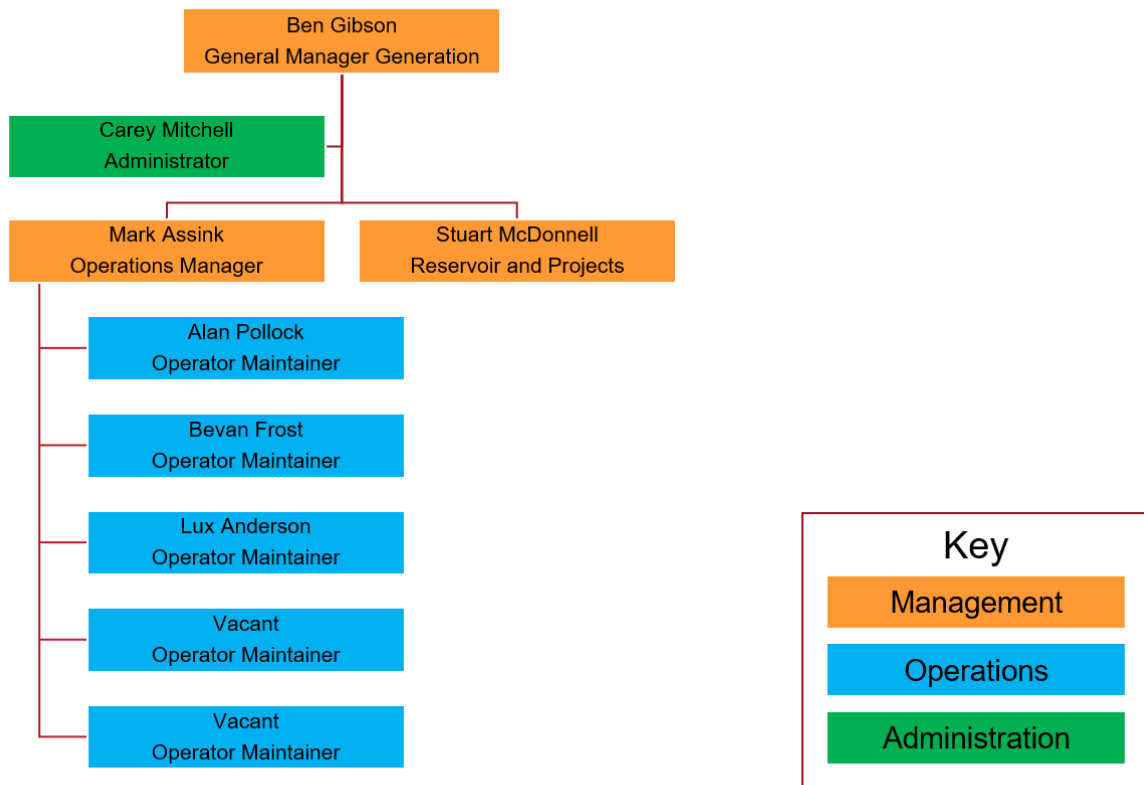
Ben Gibson
General Manager Generation

Carey Mitchell
Administrator

Mark Assink
Operations Manager

Stuart McDonnell
Reservoir and Projects

Alan Pollock
Operator Maintainer

Bevan Frost
Operator Maintainer

Lux Anderson
Operator Maintainer

Vacant
Operator Maintainer

Vacant
Operator Maintainer

Key
Management
Operations
Administration